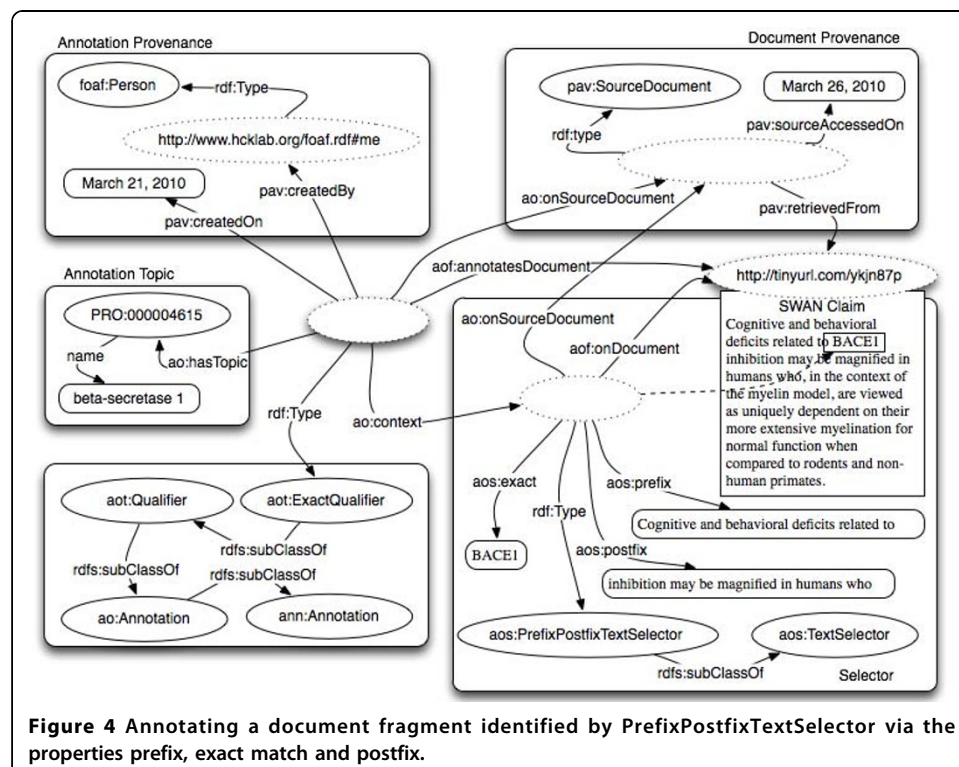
Annotation Provenance

foaf:Person

rdf:Type

http://www.hcklab.org/foaf.rdf#me

March 21, 2010

pav:createdBy

pav:createdOn

Document Provenance

pav:SourceDocument

March 26, 2010

rdf:type

pav:sourceAccessedOn

ao:onSourceDocument

pav:retrievedFrom

Annotation Topic

PRO:000004615

name

ao:hasTopic

beta-secretase 1

aof:annotatesDocument

http://tinyurl.com/ykjn87p

SWAN Claim

Cognitive and behavioral deficits related to BACE1 inhibition may be magnified in humans who, in the context of the myelin model, are viewed as uniquely dependent on their more extensive myelination for normal function when compared to rodents and non-human primates.

ao:onSourceDocument

aof:onDocument

rdf:Type

ao:context

aot:Qualifier

aot:ExactQualifier

rdfs:subClassOf

rdfs:subClassOf

rdfs:subClassOf

ao:Annotation

ann:Annotation

aos:exact

rdf:Type

aos:prefix

Cognitive and behavioral deficits related to

BACE1

aos:postfix

inhibition may be magnified in humans who

aos:PrefixPostfixTextSelector

aos:TextSelector

rdfs:subClassOf

Selector

**Figure 4 Annotating a document fragment identified by PrefixPostfixTextSelector via the properties prefix, exact match and postfix.**